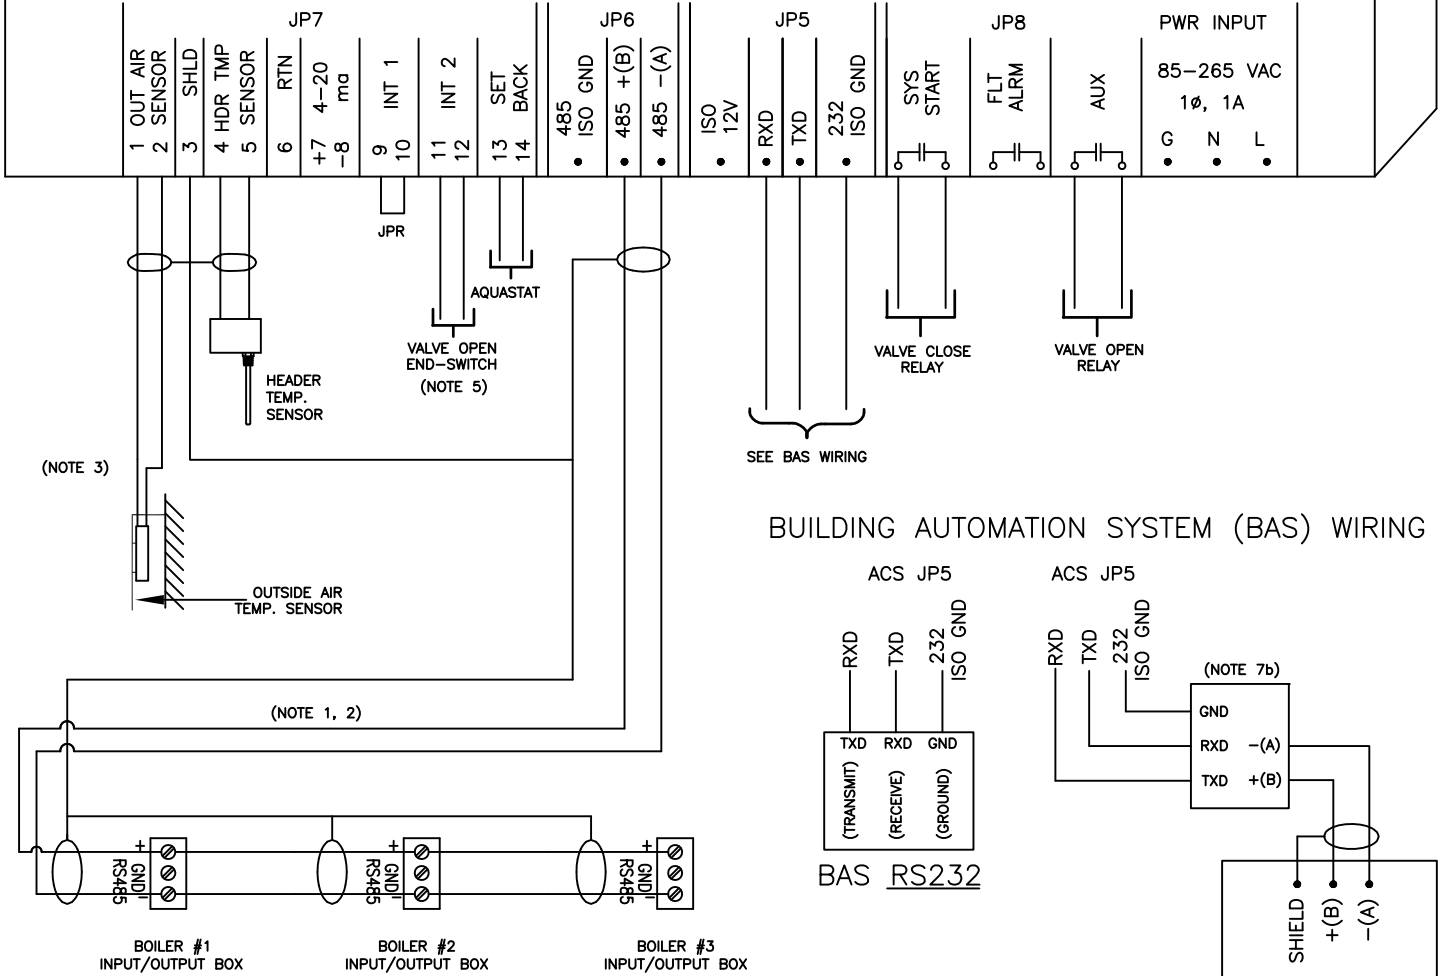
JP7

1 OUT AIR
2 SENSOR
3 SHLD
4 HDR TMP
5 SENSOR
6 RTN
+7 4–20
–8 ma
9
10 INT 1
11
12 INT 2
13 SET
14 BACK

JP6

485 ISO GND
485 +(B)
485 –(A)

JP5

ISO 12V
RXD
TXD
232 ISO GND

JP8

SYS START
FLT ALRM
AUX

PWR INPUT

85–265 VAC
1ø, 1A
G N L

JPR

AQUASTAT

VALVE OPEN
END–SWITCH
(NOTE 5)

HEADER
TEMP.
SENSOR

VALVE CLOSE
RELAY

VALVE OPEN
RELAY

SEE BAS WIRING

(NOTE 3)

OUTSIDE AIR
TEMP. SENSOR

BUILDING AUTOMATION SYSTEM (BAS) WIRING

ACS JP5

RXD TXD 232 ISO GND

TXD RXD GND
(TRANSMIT) (RECEIVE) (GROUND)

BAS RS232

ACS JP5

RXD TXD 232 ISO GND

(NOTE 7b)

GND
RXD –(A)
TXD +(B)

SHIELD +(B) –(A)

(NOTE 1, 2)

+ GND – RS485
+ GND – RS485
+ GND – RS485

BOILER #1
INPUT/OUTPUT BOX

BOILER #2
INPUT/OUTPUT BOX

BOILER #3
INPUT/OUTPUT BOX